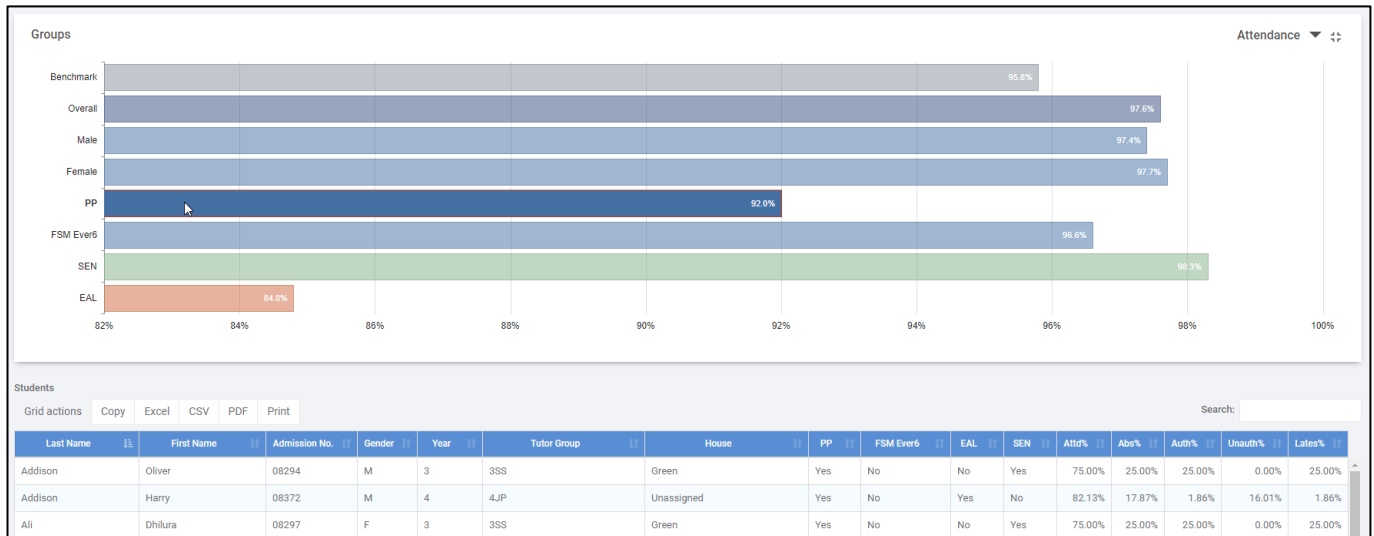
Groups

Attendance

Benchmark 95.8%
Overall 97.6%
Male 97.4%
Female 97.7%
PP 92.0%
FSM Ever6 96.6%
SEN 98.3%
EAL 84.8%

82% 84% 86% 88% 90% 92% 94% 96% 98% 100%

Students

Grid actions Copy Excel CSV PDF Print

Search:

| Last Name | First Name | Admission No. | Gender | Year | Tutor Group | House | PP | FSM Ever6 | EAL | SEN | Attd% | Abs% | Auth% | Unauth% | Lates% |
|---|---|---|---|---|---|---|---|---|---|---|---|---|---|---|---|
| Addison | Oliver | 08294 | M | 3 | 3SS | Green | Yes | No | No | Yes | 75.00% | 25.00% | 25.00% | 0.00% | 25.00% |
| Addison | Harry | 08372 | M | 4 | 4JP | Unassigned | Yes | No | Yes | No | 82.13% | 17.87% | 1.86% | 16.01% | 1.86% |
| Ali | Dhilura | 08297 | F | 3 | 3SS | Green | Yes | No | No | Yes | 75.00% | 25.00% | 25.00% | 0.00% | 25.00% |